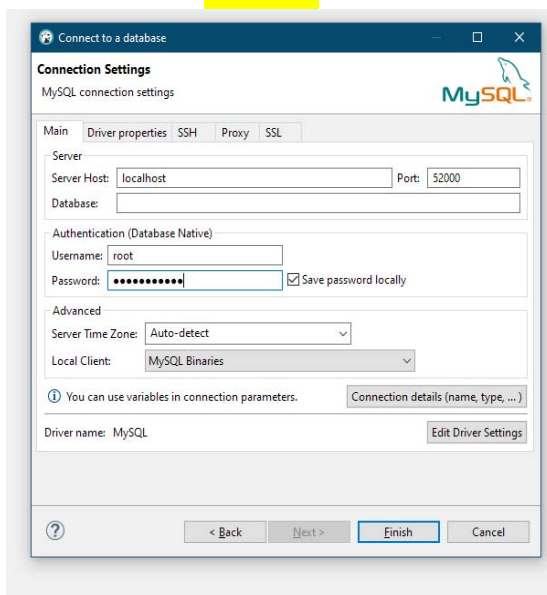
Connect to a database

Connection Settings
MySQL connection settings

MySQL

Main | Driver properties | SSH | Proxy | SSL

Server
Server Host: localhost
Port: 52000
Database:

Authentication (Database Native)
Username: root
Password: •••••••••••
Save password locally

Advanced
Server Time Zone: Auto-detect
Local Client: MySQL Binaries

You can use variables in connection parameters.
Connection details (name, type, ... )

Driver name: MySQL
Edit Driver Settings

?
< Back
Next >
Finish
Cancel